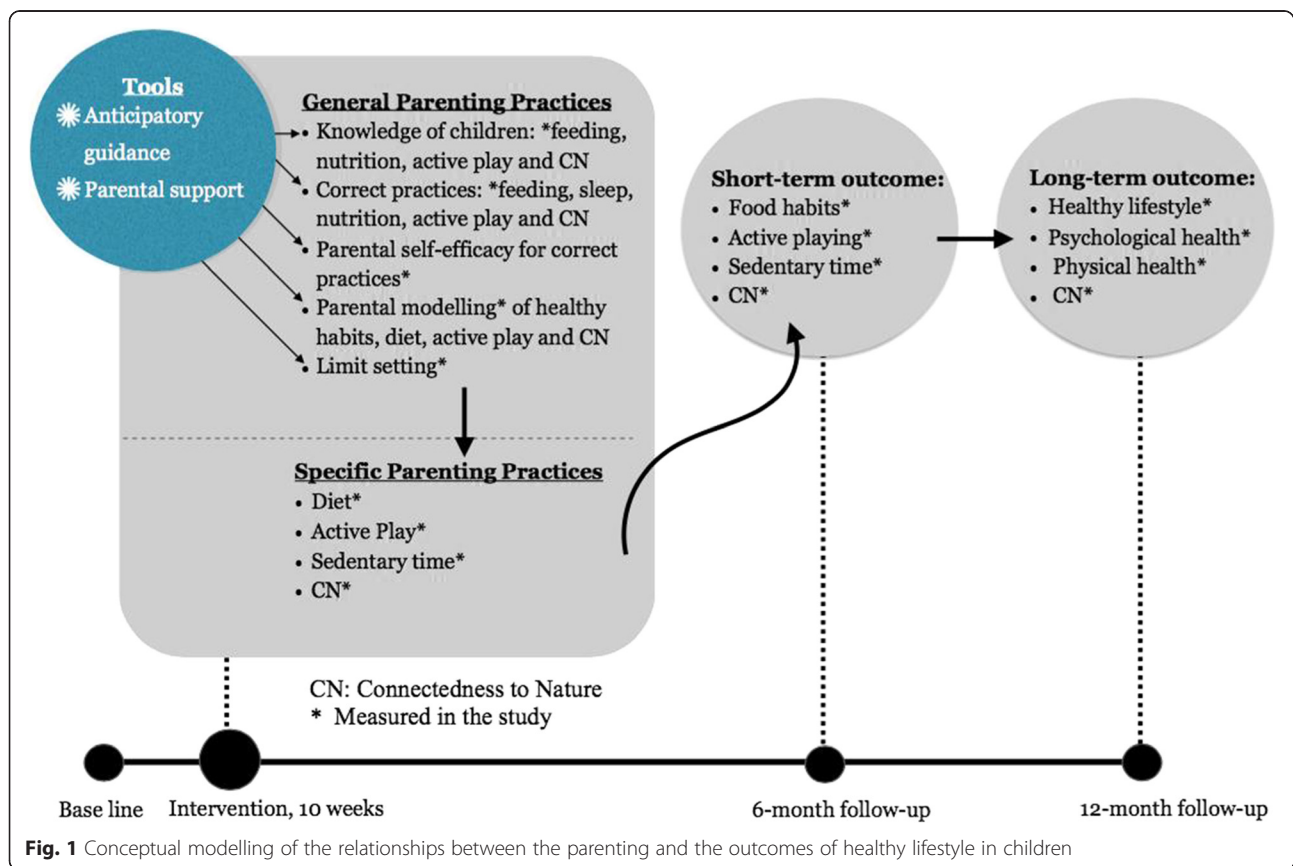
Tools
Anticipatory guidance
Parental support

General Parenting Practices
• Knowledge of children: *feeding, nutrition, active play and CN
• Correct practices: *feeding, sleep, nutrition, active play and CN
• Parental self-efficacy for correct practices*
• Parental modelling* of healthy habits, diet, active play and CN
• Limit setting*

Specific Parenting Practices
• Diet*
• Active Play*
• Sedentary time*
• CN*

Short-term outcome:
• Food habits*
• Active playing*
• Sedentary time*
• CN*

Long-term outcome:
• Healthy lifestyle*
• Psychological health*
• Physical health*
• CN*

CN: Connectedness to Nature
* Measured in the study

Base line
Intervention, 10 weeks
6-month follow-up
12-month follow-up

Fig. 1 Conceptual modelling of the relationships between the parenting and the outcomes of healthy lifestyle in children